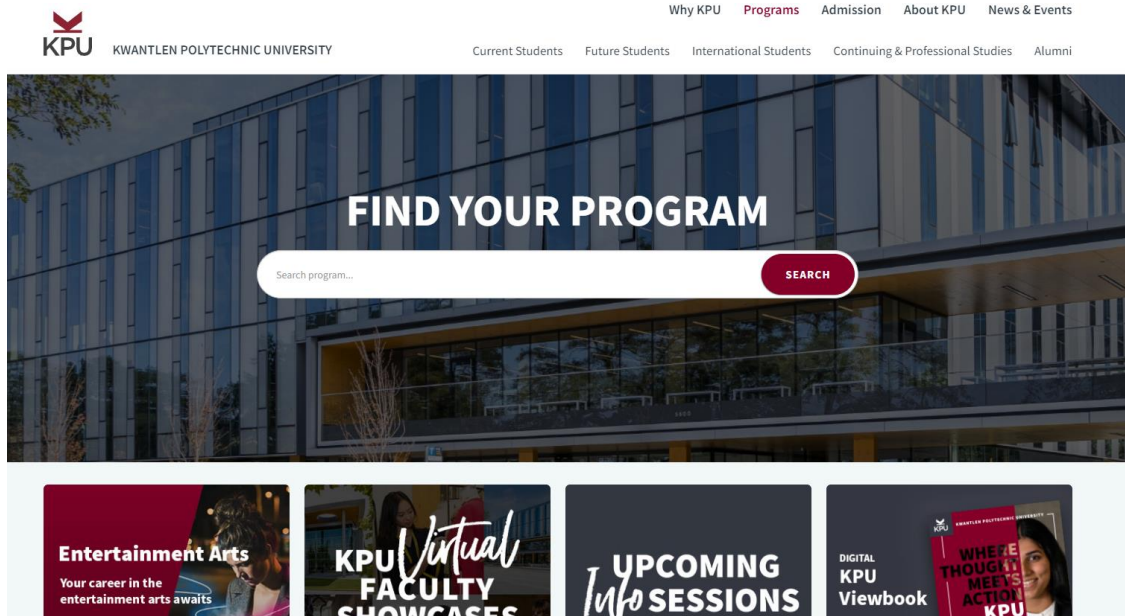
KPU KWANTLEN POLYTECHNIC UNIVERSITY

Why KPU Programs Admission About KPU News & Events

Current Students Future Students International Students Continuing & Professional Studies Alumni

FIND YOUR PROGRAM

Search program...

SEARCH

Entertainment Arts
Your career in the entertainment arts awaits

KPU Virtual FACULTY SHOWCASES

Info UPCOMING SESSIONS

DIGITAL KPU Viewbook

KPU KWANTLEN POLYTECHNIC UNIVERSITY
WHERE THOUGHT MEETS ACTION KPU